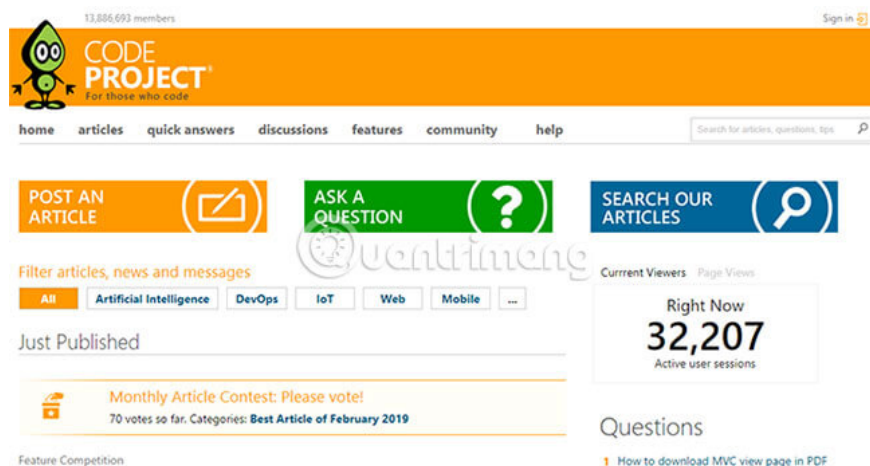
13,886,693 members

Sign in

CODE PROJECT

For those who code

home articles quick answers discussions features community help

Search for articles, questions, tips

POST AN ARTICLE

ASK A QUESTION

SEARCH OUR ARTICLES

Quantrimang

Filter articles, news and messages

All Artificial Intelligence DevOps IoT Web Mobile ...

Just Published

Monthly Article Contest: Please vote!

70 votes so far. Categories: Best Article of February 2019

Feature Competition

Currrent Viewers Page Views

Right Now

32,207

Active user sessions

Questions

1 How to download MVC view page in PDF